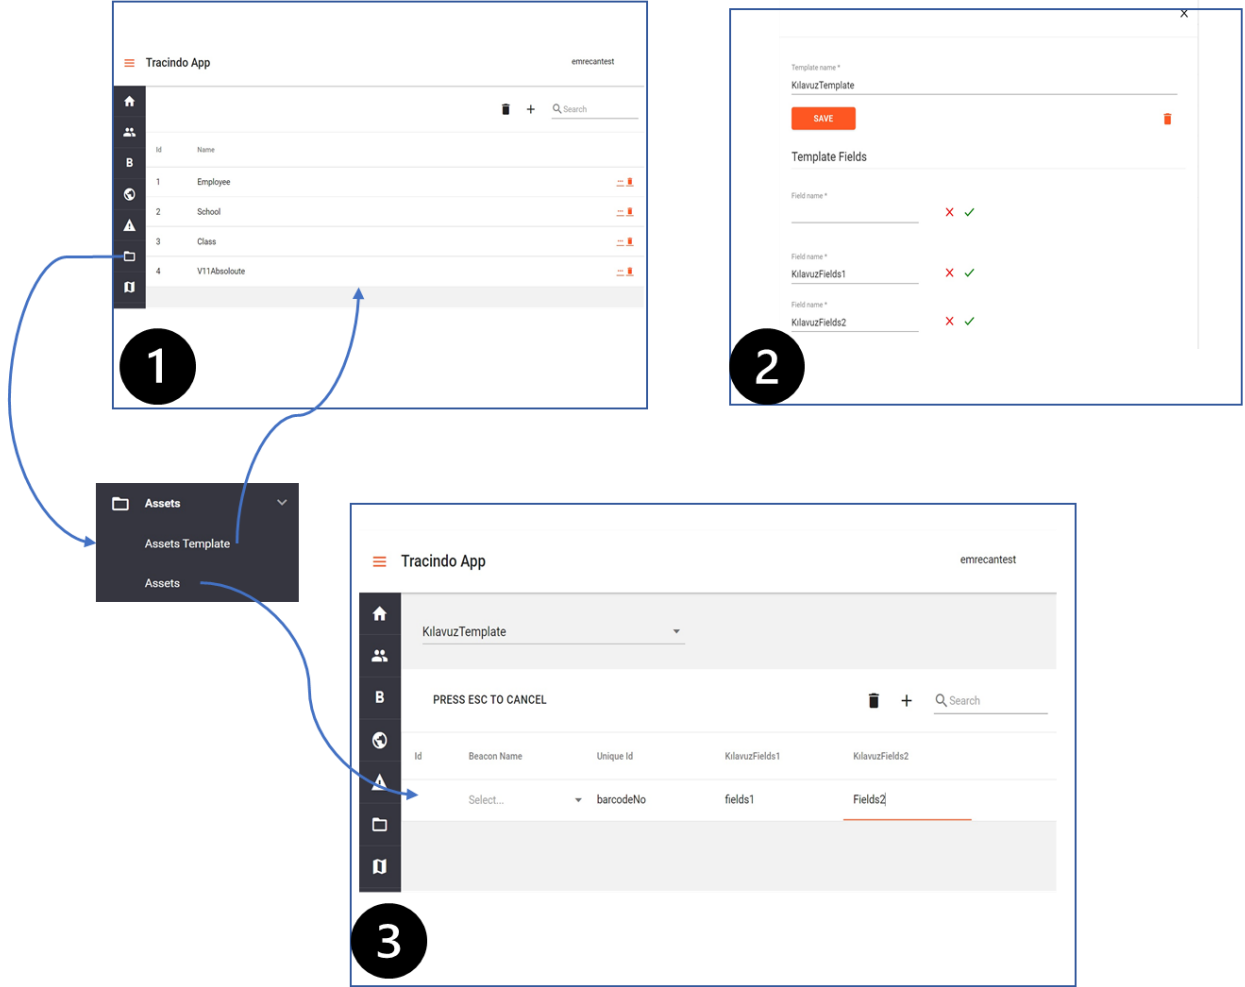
Tracindo App

emrecantest

B

Search

| Id | Name |
|---|---|
| 1 | Employee |
| 2 | School |
| 3 | Class |
| 4 | V11Absoloute |

1

×

Template name *

KılavuzTemplate

SAVE

Template Fields

Field name *

Field name *

KılavuzFields1

Field name *

KılavuzFields2

2

Assets

Assets Template

Assets

Tracindo App

emrecantest

B

KılavuzTemplate

PRESS ESC TO CANCEL

Search

| Id | Beacon Name | Unique Id | KılavuzFields1 | KılavuzFields2 |
|---|---|---|---|---|
| | Select... | barcodeNo | fields1 | Fields2 |

3